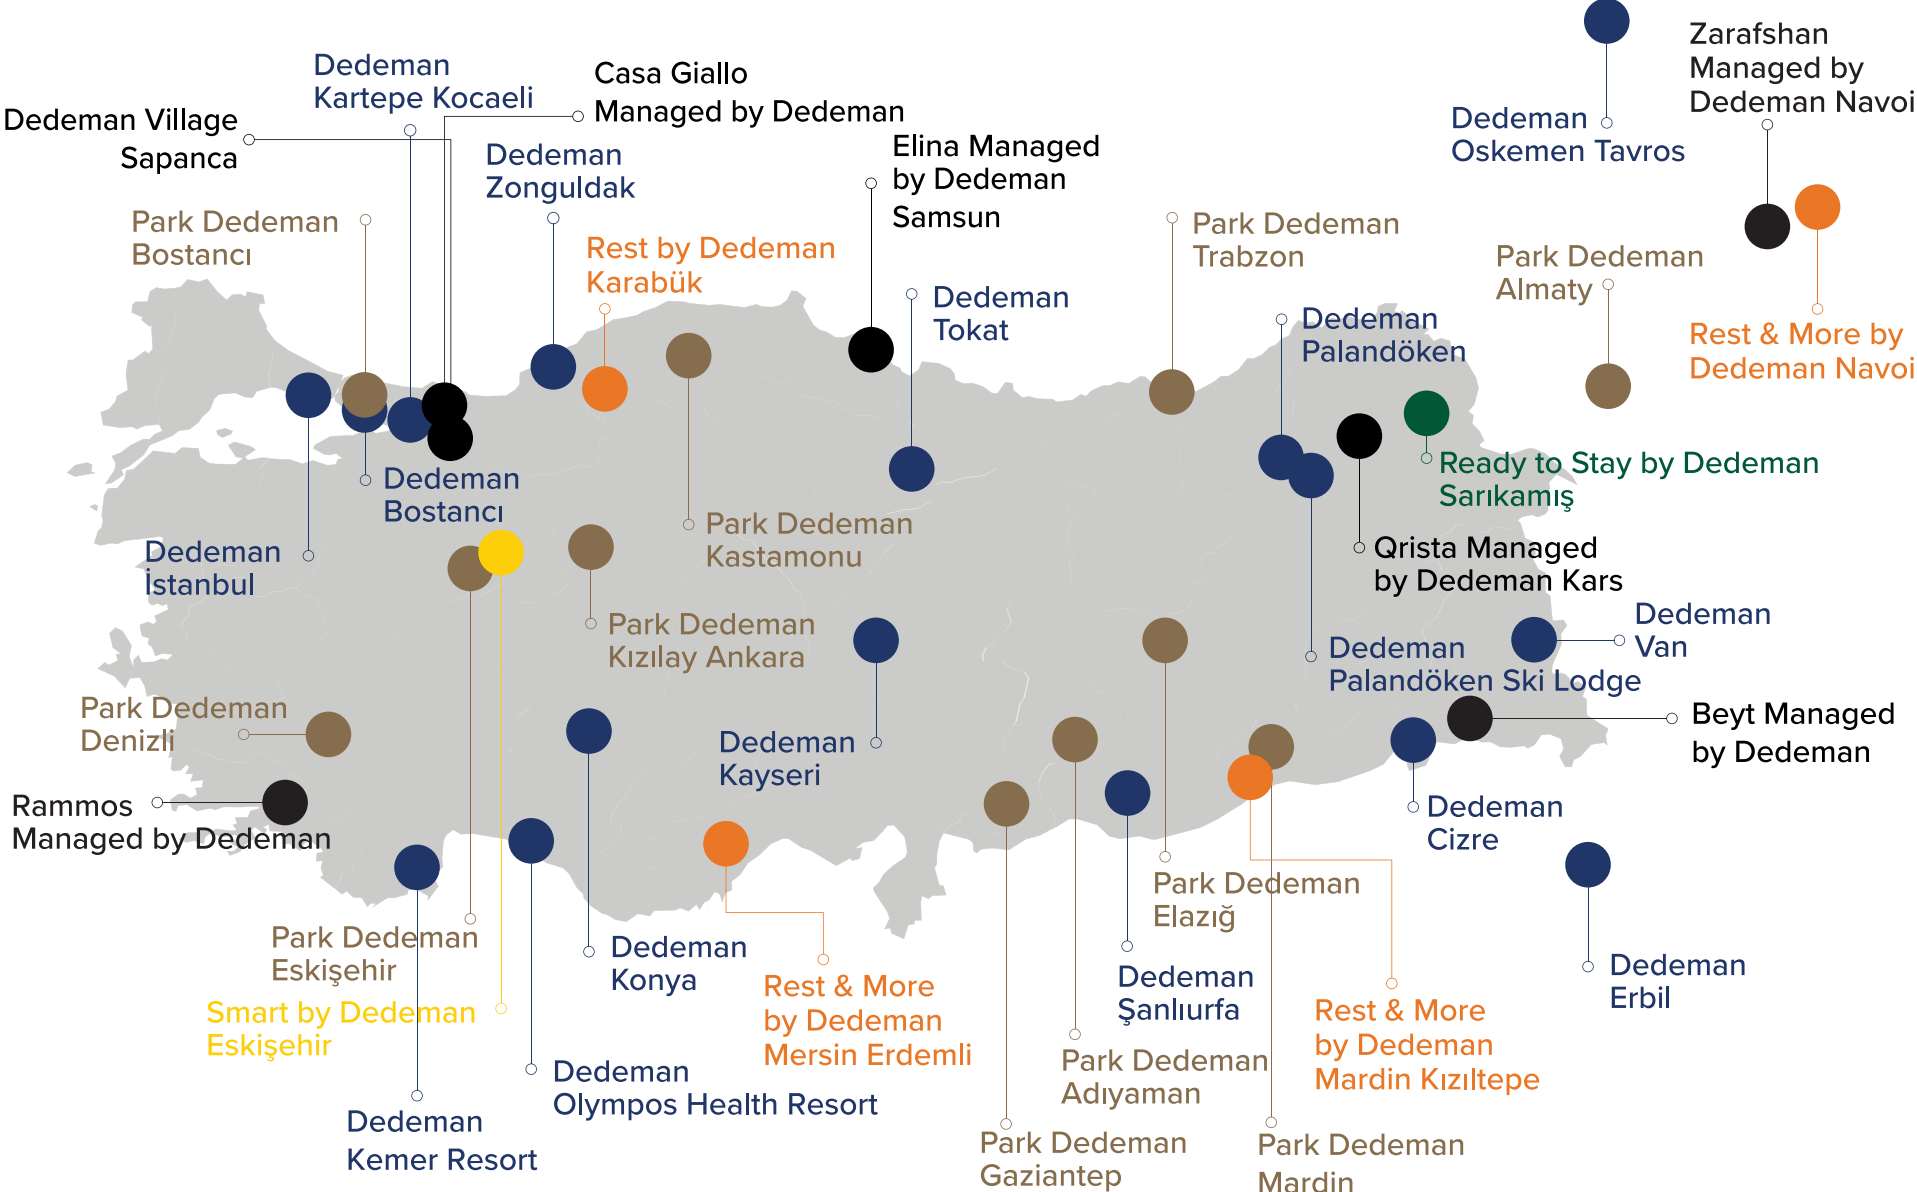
Dedeman Village Sapanca

Dedeman Kartepe Kocaeli

Casa Giallo Managed by Dedeman

Dedeman Zonguldak

Elina Managed by Dedeman Samsun

Dedeman Oskemen Tavros

Zarafshan Managed by Dedeman Navoi

Park Dedeman Bostancı

Rest by Dedeman Karabük

Park Dedeman Trabzon

Park Dedeman Almaty

Dedeman Tokat

Dedeman Palandöken

Rest & More by Dedeman Navoi

Ready to Stay by Dedeman Sarıkamış

Dedeman Bostancı

Park Dedeman Kastamonu

Dedeman İstanbul

Qrista Managed by Dedeman Kars

Park Dedeman Kızılay Ankara

Dedeman Van

Dedeman Palandöken Ski Lodge

Park Dedeman Denizli

Beyt Managed by Dedeman

Dedeman Kayseri

Rammos Managed by Dedeman

Dedeman Cizre

Park Dedeman Elazığ

Park Dedeman Eskişehir

Dedeman Konya

Rest & More by Dedeman Mersin Erdemli

Dedeman Şanlıurfa

Dedeman Erbil

Smart by Dedeman Eskişehir

Rest & More by Dedeman Mardin Kızıltepe

Dedeman Olympos Health Resort

Park Dedeman Adıyaman

Dedeman Kemer Resort

Park Dedeman Gaziantep

Park Dedeman Mardin